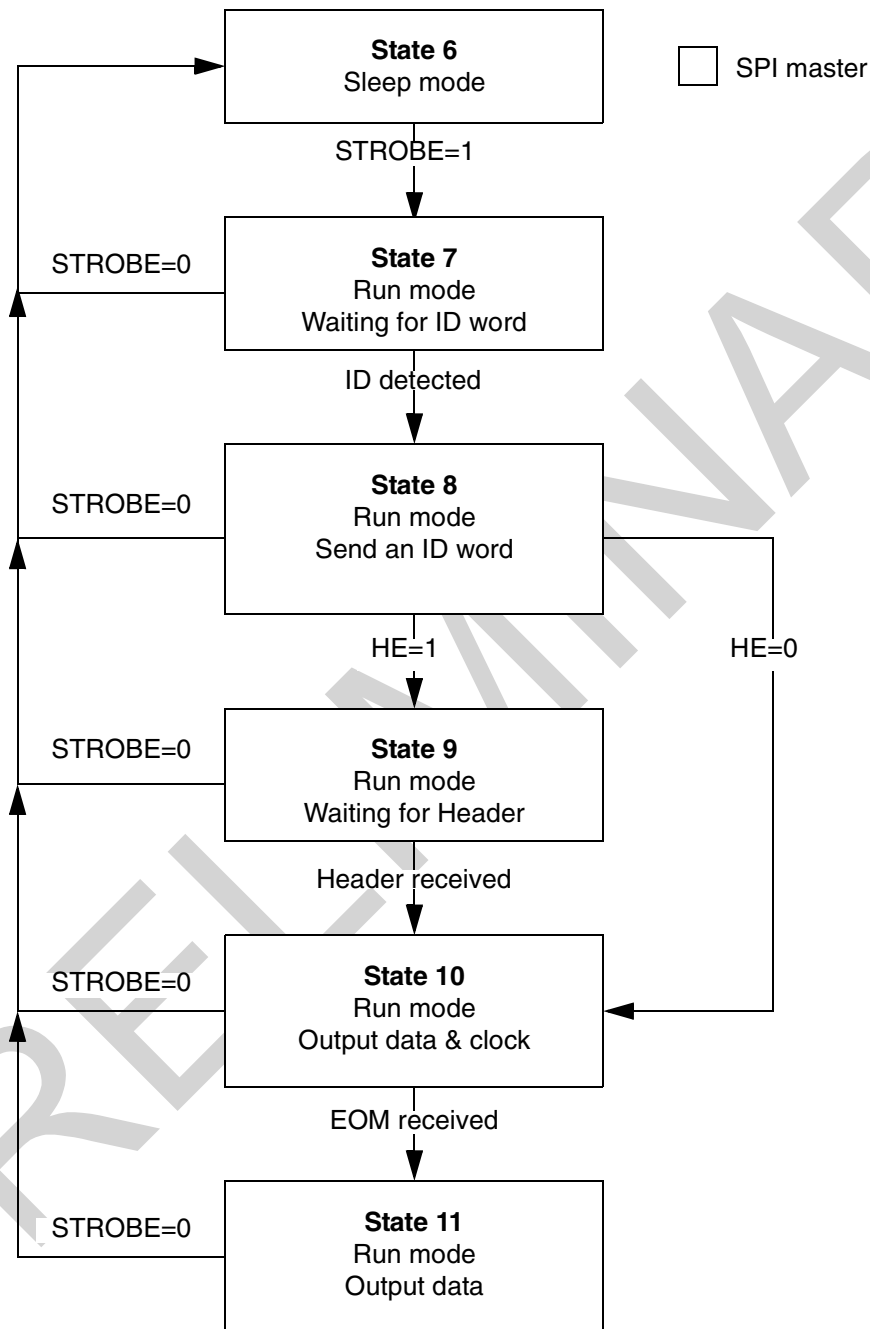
State 6
Sleep mode

SPI master

STROBE=1

STROBE=0

State 7
Run mode
Waiting for ID word

ID detected

STROBE=0

State 8
Run mode
Send an ID word

HE=1

HE=0

STROBE=0

State 9
Run mode
Waiting for Header

Header received

STROBE=0

State 10
Run mode
Output data & clock

EOM received

STROBE=0

State 11
Run mode
Output data